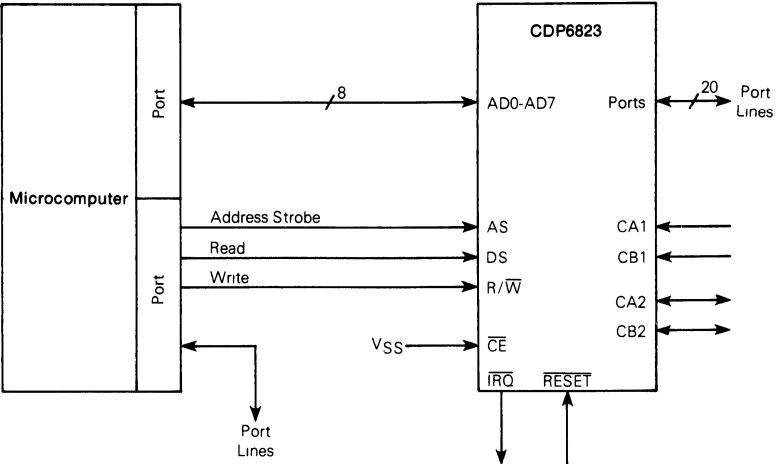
Microcomputer

Port

Port

8

CDP6823

AD0-AD7

Ports

20

Port Lines

Address Strobe

Read

Write

AS

DS

$R/\overline{W}$

$V_{SS}$

$\overline{CE}$

CA1

CB1

CA2

CB2

$\overline{IRQ}$

$\overline{RESET}$

Port Lines